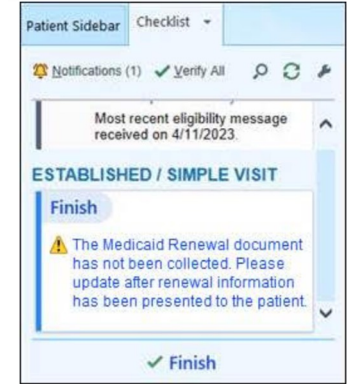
Patient Sidebar Checklist

Notifications (1) Verify All

Most recent eligibility message received on 4/11/2023.

ESTABLISHED / SIMPLE VISIT

Finish

The Medicaid Renewal document has not been collected. Please update after renewal information has been presented to the patient.

Finish